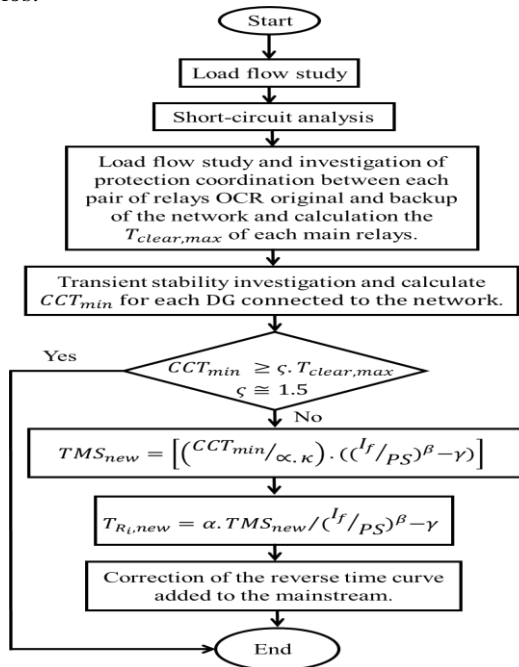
Start

Load flow study

Short-circuit analysis

Load flow study and investigation of protection coordination between each pair of relays OCR original and backup of the network and calculation the $T_{clear,max}$ of each main relays.

Transient stability investigation and calculate $CCT_{min}$ for each DG connected to the network.

Yes

$CCT_{min} \geq \varsigma . T_{clear,max}$
$\varsigma \cong 1.5$

No

$TMS_{new} = \left[\left({}^{CCT_{min}}/_{\propto . \kappa}\right) . \left(\left({}^{I_f}/_{PS}\right)^{\beta} - \gamma\right)\right]$

$T_{R_i,new} = \alpha . TMS_{new} / \left({}^{I_f}/_{PS}\right)^{\beta} - \gamma$

Correction of the reverse time curve added to the mainstream.

End